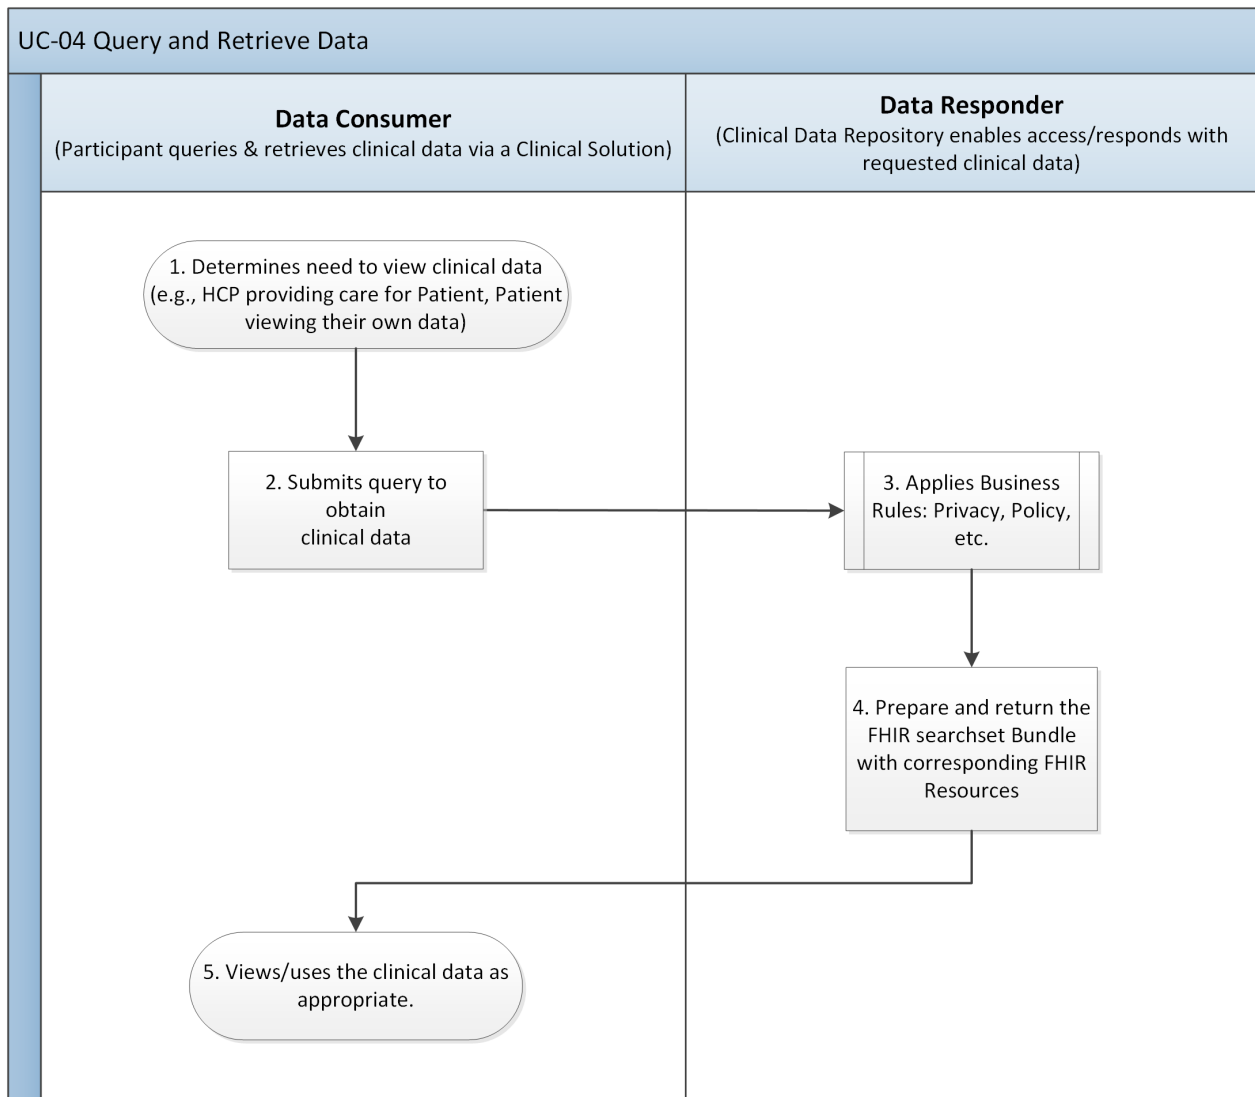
UC-04 Query and Retrieve Data

Data Consumer
(Participant queries & retrieves clinical data via a Clinical Solution)

Data Responder
(Clinical Data Repository enables access/responds with requested clinical data)

1. Determines need to view clinical data (e.g., HCP providing care for Patient, Patient viewing their own data)

2. Submits query to obtain clinical data

3. Applies Business Rules: Privacy, Policy, etc.

4. Prepare and return the FHIR searchset Bundle with corresponding FHIR Resources

5. Views/uses the clinical data as appropriate.